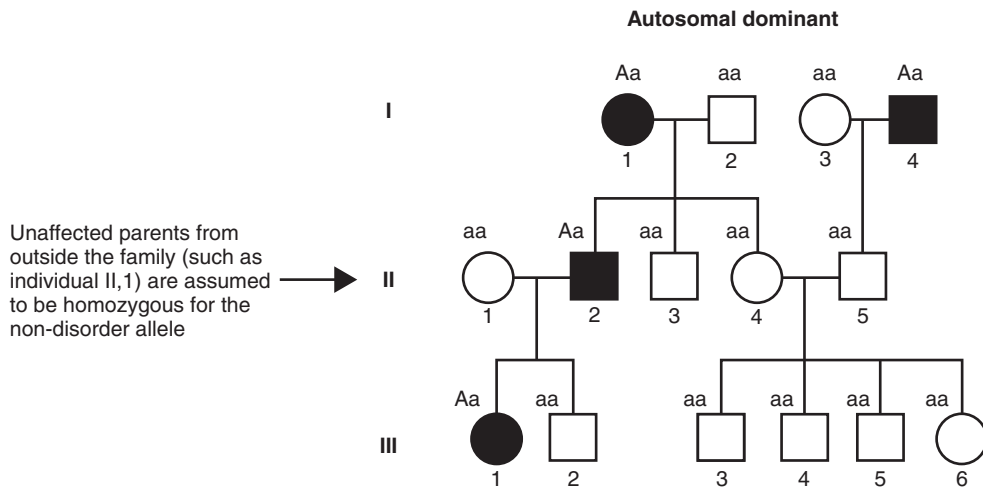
Autosomal dominant

I

Aa 1
aa 2
aa 3
Aa 4

Unaffected parents from outside the family (such as individual II,1) are assumed to be homozygous for the non-disorder allele

II

aa 1
Aa 2
aa 3
aa 4
aa 5

III

Aa 1
aa 2
aa 3
aa 4
aa 5
aa 6